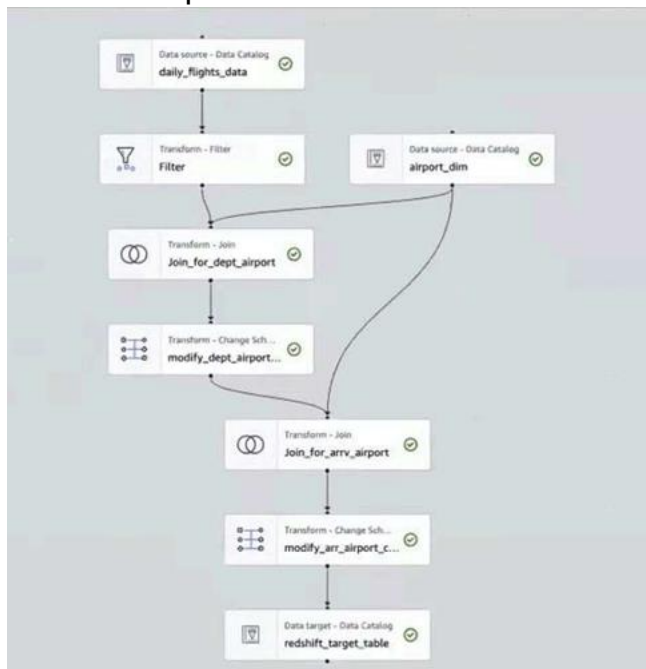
Data source - Data Catalog
daily_flights_data

Transform - Filter
Filter

Data source - Data Catalog
airport_dim

Transform - Join
Join_for_dept_airport

Transform - Change Sch...
modify_dept_airport...

Transform - Join
Join_for_arrv_airport

Transform - Change Sch...
modify_arr_airport_c...

Data target - Data Catalog
redshift_target_table